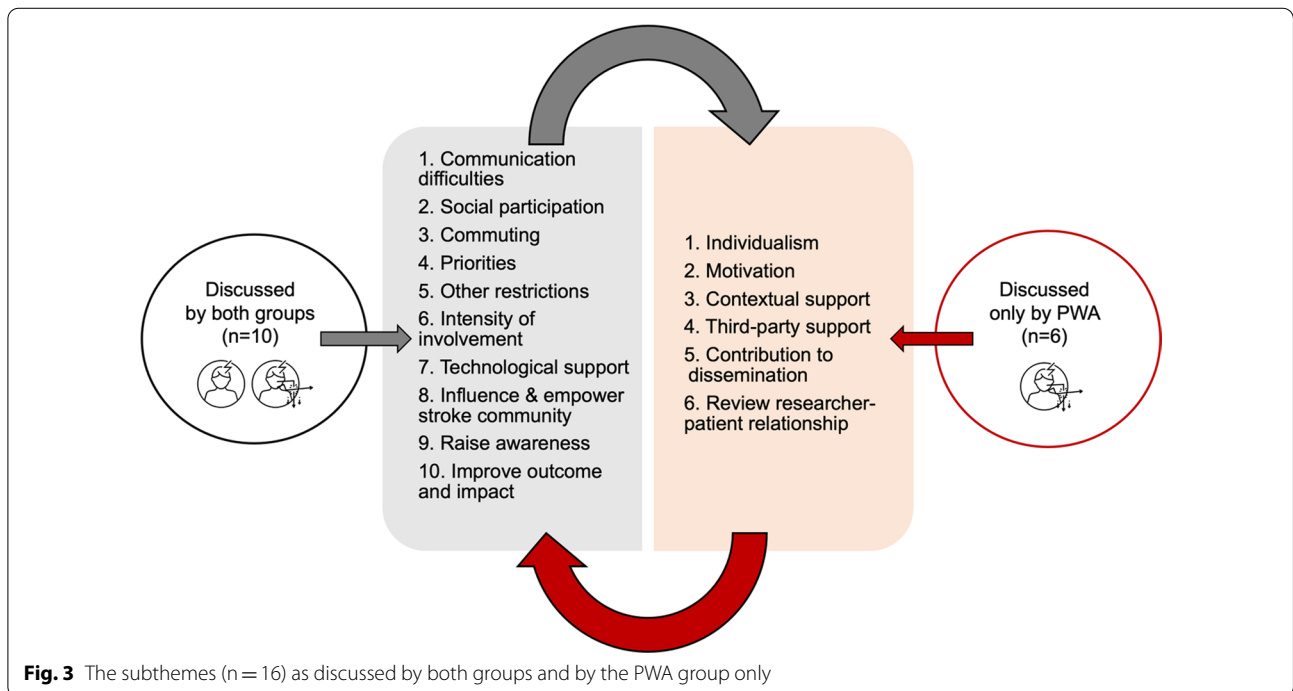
Discussed by both groups (n=10)

1. Communication difficulties
2. Social participation
3. Commuting
4. Priorities
5. Other restrictions
6. Intensity of involvement
7. Technological support
8. Influence & empower stroke community
9. Raise awareness
10. Improve outcome and impact

1. Individualism
2. Motivation
3. Contextual support
4. Third-party support
5. Contribution to dissemination
6. Review researcher-patient relationship

Discussed only by PWA (n=6)

**Fig. 3** The subthemes (n = 16) as discussed by both groups and by the PWA group only